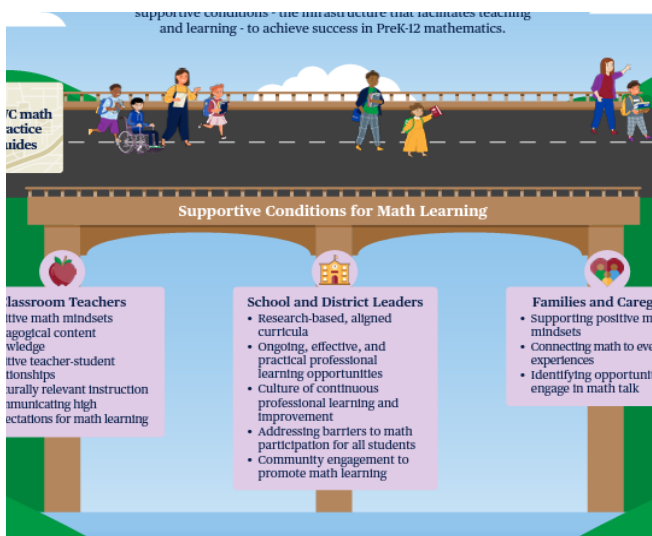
supportive conditions - the infrastructure that facilitates teaching and learning - to achieve success in PreK-12 mathematics.

/C math
actice
uides

Supportive Conditions for Math Learning

lassroom Teachers
itive math mindsets
agogical content
wledge
itive teacher-student
tionships
urally relevant instruction
nmunicating high
ectations for math learning

School and District Leaders
• Research-based, aligned curricula
• Ongoing, effective, and practical professional learning opportunities
• Culture of continuous professional learning and improvement
• Addressing barriers to math participation for all students
• Community engagement to promote math learning

Families and Careg
• Supporting positive m mindsets
• Connecting math to eve experiences
• Identifying opportuniti engage in math talk